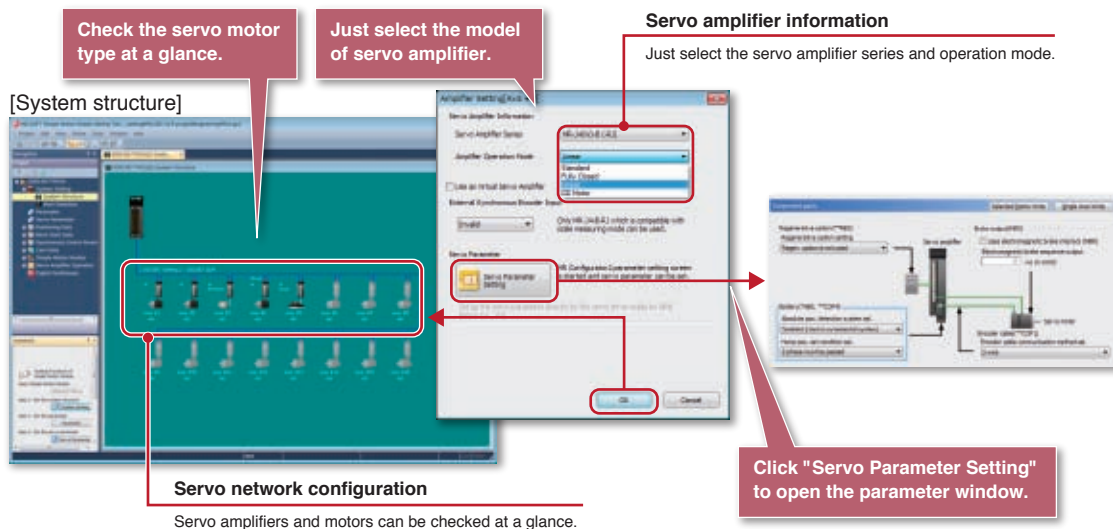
Check the servo motor type at a glance.

Just select the model of servo amplifier.

Servo amplifier information

Just select the servo amplifier series and operation mode.

[System structure]

Amplifier Setting

Servo Amplifier Information

Servo Amplifier Series

Amplifier Operation Mode

Standard
Fully Closed
Linear
DD Motor

Use as virtual Servo Amplifier

External Synchronous Encoder Input

Invalid

Servo Parameter

Servo Parameter Setting

OK

Cancel

Servo amplifier

Servo motor

Click "Servo Parameter Setting" to open the parameter window.

Servo network configuration

Servo amplifiers and motors can be checked at a glance.